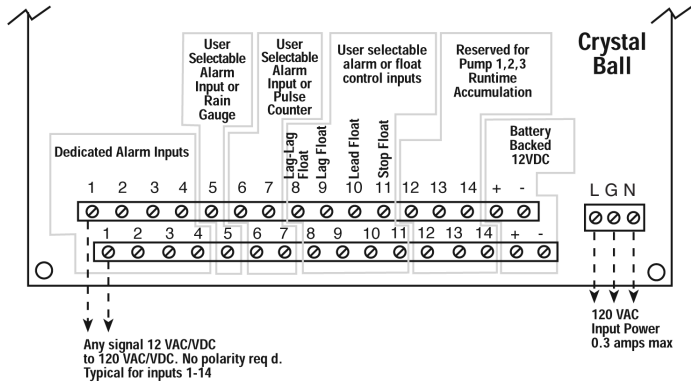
Crystal Ball

User Selectable Alarm Input or Rain Gauge

User Selectable Alarm Input or Pulse Counter

User selectable alarm or float control inputs

Reserved for Pump 1,2,3 Runtime Accumulation

Dedicated Alarm Inputs

Lag-Lag Float

Lag Float

Lead Float

Stop Float

Battery Backed 12VDC

1 2 3 4 5 6 7 8 9 10 11 12 13 14 + -

1 2 3 4 5 6 7 8 9 10 11 12 13 14 + -

L G N

Any signal 12 VAC/VDC to 120 VAC/VDC. No polarity req d. Typical for inputs 1-14

120 VAC Input Power 0.3 amps max